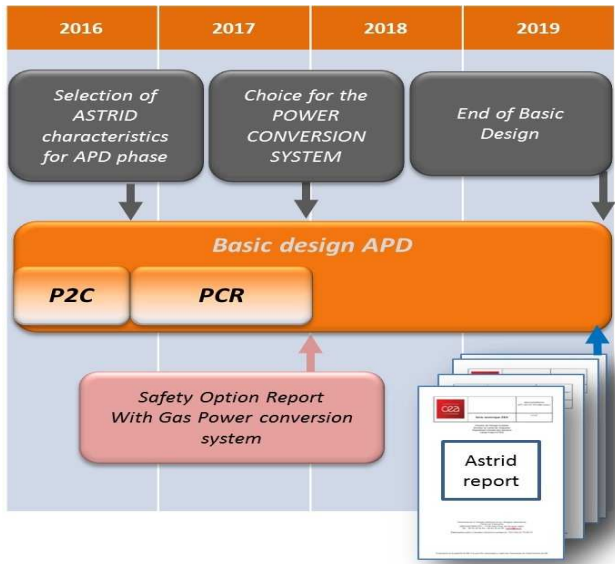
2016

2017

2018

2019

Selection of ASTRID characteristics for APD phase

Choice for the POWER CONVERSION SYSTEM

End of Basic Design

Basic design APD

P2C

PCR

Safety Option Report With Gas Power conversion system

cea

Astrid report